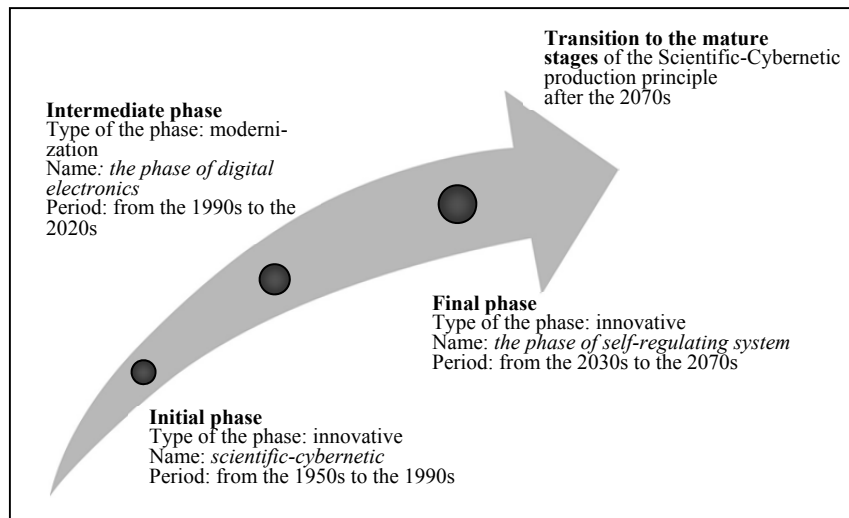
**Transition to the mature stages** of the Scientific-Cybernetic production principle after the 2070s

**Intermediate phase**
Type of the phase: modernization
Name*: the phase of digital electronics*
Period: from the 1990s to the 2020s

**Final phase**
Type of the phase: innovative
Name: *the phase of self-regulating system*
Period: from the 2030s to the 2070s

**Initial phase**
Type of the phase: innovative
Name: *scientific-cybernetic*
Period: from the 1950s to the 1990s